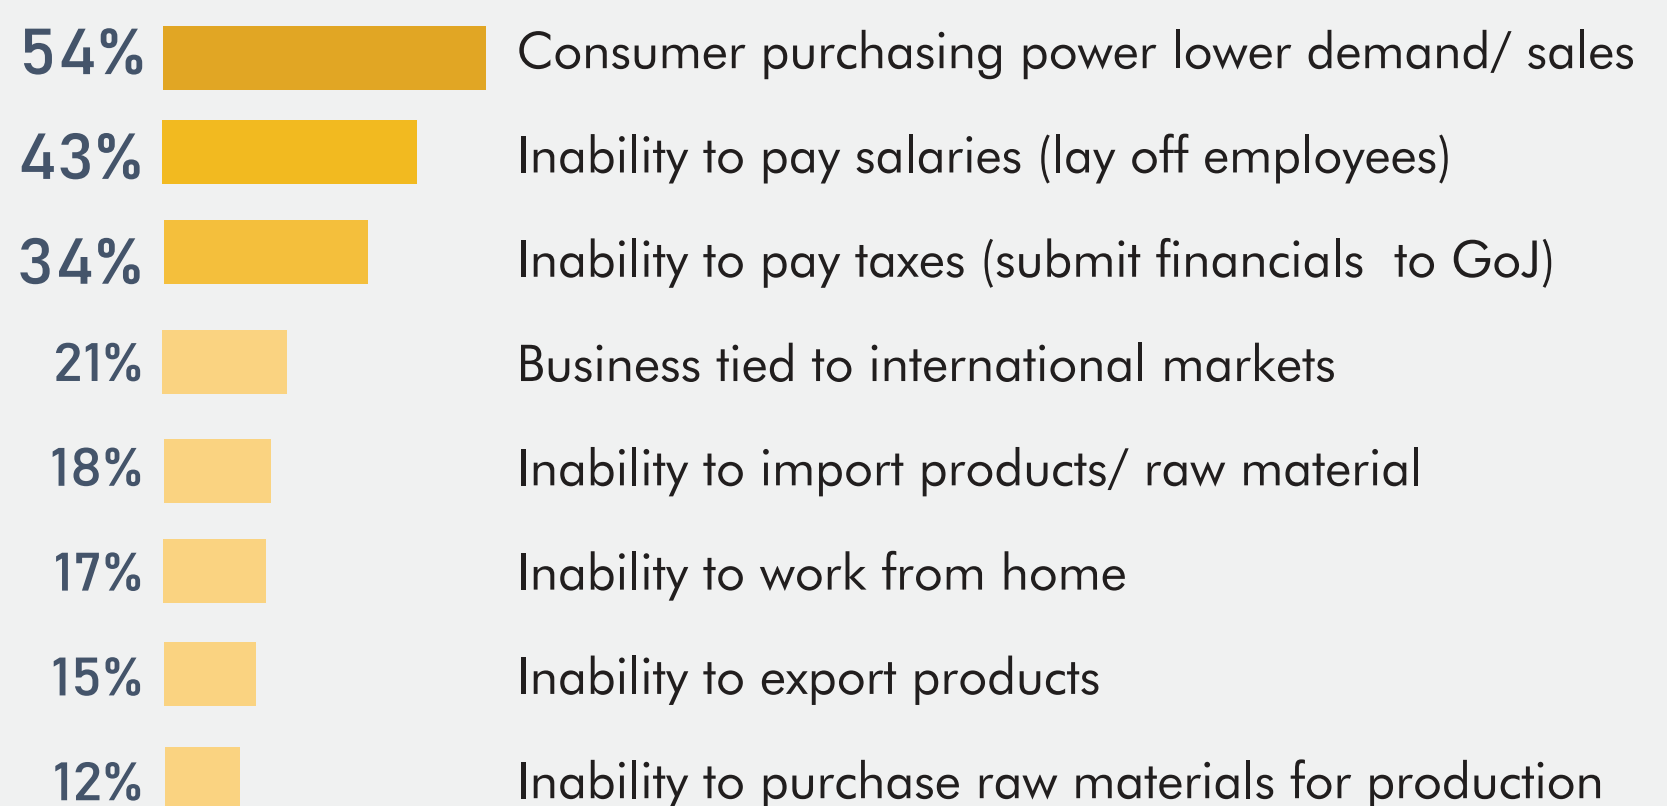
54% Consumer purchasing power lower demand/ sales

43% Inability to pay salaries (lay off employees)

34% Inability to pay taxes (submit financials to GoJ)

21% Business tied to international markets

18% Inability to import products/ raw material

17% Inability to work from home

15% Inability to export products

12% Inability to purchase raw materials for production